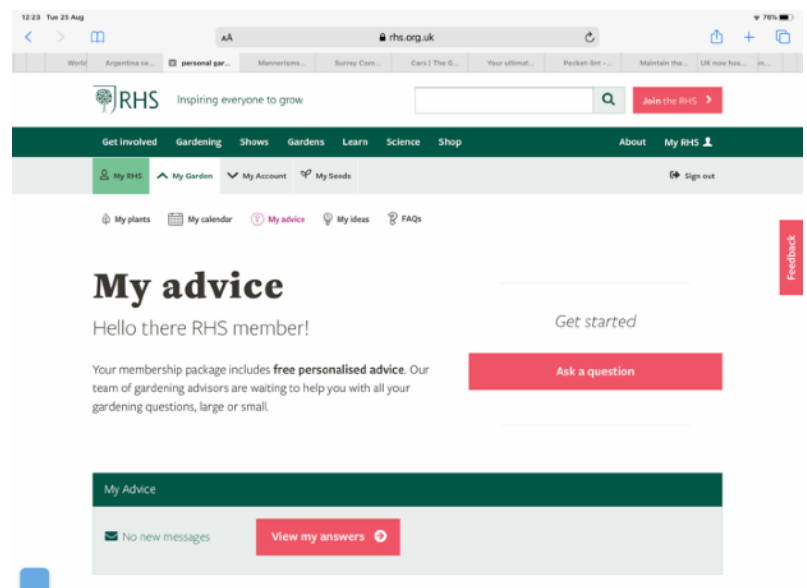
12:23 Tue 25 Aug

76%

AA rhs.org.uk

World | Argentina se... | personal gar... | Mannerisms... | Surrey Com... | Cars | The G... | Your ultimat... | Pocket-lint -... | Maintain the... | UK now has... | In...

RHS Inspiring everyone to grow

Join the RHS

Get involved Gardening Shows Gardens Learn Science Shop About My RHS

My RHS My Garden My Account My Seeds Sign out

My plants My calendar My advice My ideas FAQs

Feedback

My advice

Hello there RHS member!

Your membership package includes **free personalised advice**. Our team of gardening advisors are waiting to help you with all your gardening questions, large or small.

Get started

Ask a question

My Advice

No new messages

View my answers